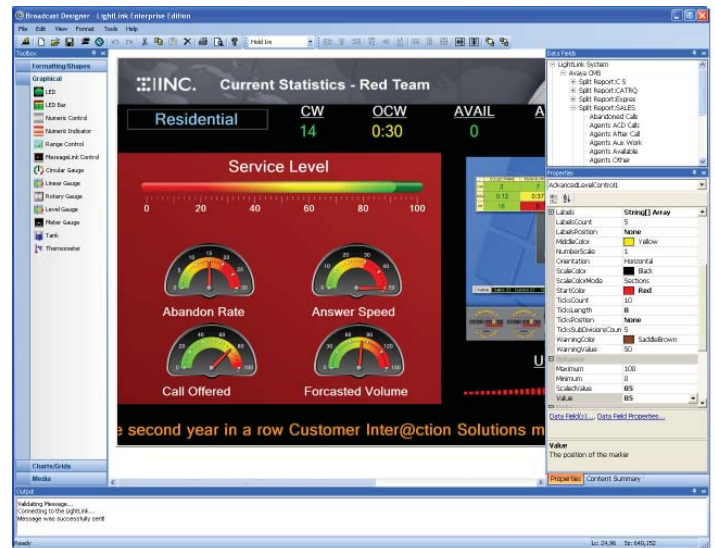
Broadcast Designer - LightLink Enterprise Edition

File Edit View Format Tools Help

Toolbox

Formatting/Shapes

Graphical

LED

LED Bar

Numeric Control

Numeric Indicator

Range Control

MessageLink Control

Circular Gauge

Linear Gauge

Rotary Gauge

Level Gauge

Meter Gauge

Tank

Thermometer

Charts/Grids

Media

INC. Current Statistics - Red Team

Residential

CW
14

OCW
0:30

AVAIL
0

Service Level

0 20 40 60 80 100

Abandon Rate

Answer Speed

Call Offered

Forcasted Volume

e second year in a row Customer Inter@ction Solutions m

Data Fields

LightLink System
Avaya CMS
Split Report:C S
Split Report:CATRQ
Split Report:Expres
Split Report:SALES
Abandoned Calls
Agents ACD Calls
Agents After Call
Agents Aux Work
Agents Available
Agents Other

Properties

AdvancedLevelControl1

| Labels | String[] Array |
|---|---|
| LabelsCount | 5 |
| LabelsPosition | None |
| MiddleColor | Yellow |
| NumberScale | 1 |
| Orientation | Horizontal |
| ScaleColor | Black |
| ScaleColorMode | Sections |
| StartColor | Red |
| TicksCount | 10 |
| TicksLength | 8 |
| TicksPosition | None |
| TicksSubDivisionsCoun | 5 |
| WarningColor | SaddleBrown |
| WarningValue | 50 |
| Maximum | 100 |
| Minimum | 0 |
| ScaledValue | 85 |
| Value | 85 |

Data Field(s)... Data Field Properties...

Value
The position of the marker

Properties Content Summary

Output

Validating Message...
Connecting to the LightLink...
Message was successfully sent!

Ready

Lc: 24,96 Sz: 648,252